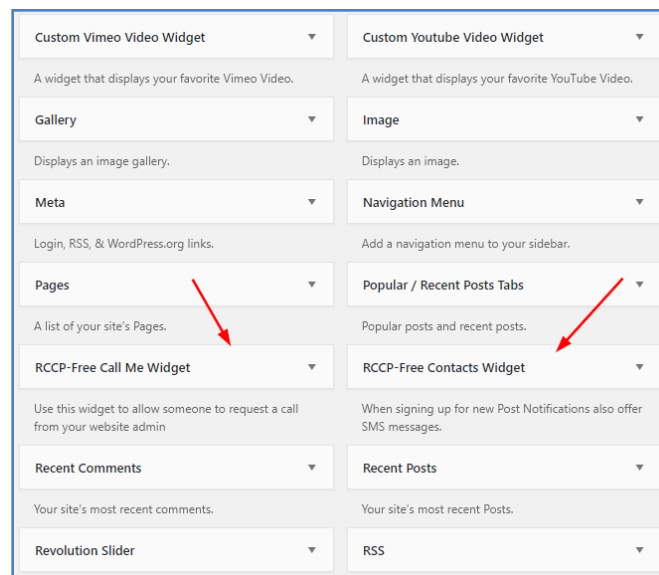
Custom Vimeo Video Widget

A widget that displays your favorite Vimeo Video.

Gallery

Displays an image gallery.

Meta

Login, RSS, & WordPress.org links.

Pages

A list of your site's Pages.

RCCP-Free Call Me Widget

Use this widget to allow someone to request a call from your website admin

Recent Comments

Your site's most recent comments.

Revolution Slider

Custom Youtube Video Widget

A widget that displays your favorite YouTube Video.

Image

Displays an image.

Navigation Menu

Add a navigation menu to your sidebar.

Popular / Recent Posts Tabs

Popular posts and recent posts.

RCCP-Free Contacts Widget

When signing up for new Post Notifications also offer SMS messages.

Recent Posts

Your site's most recent Posts.

RSS